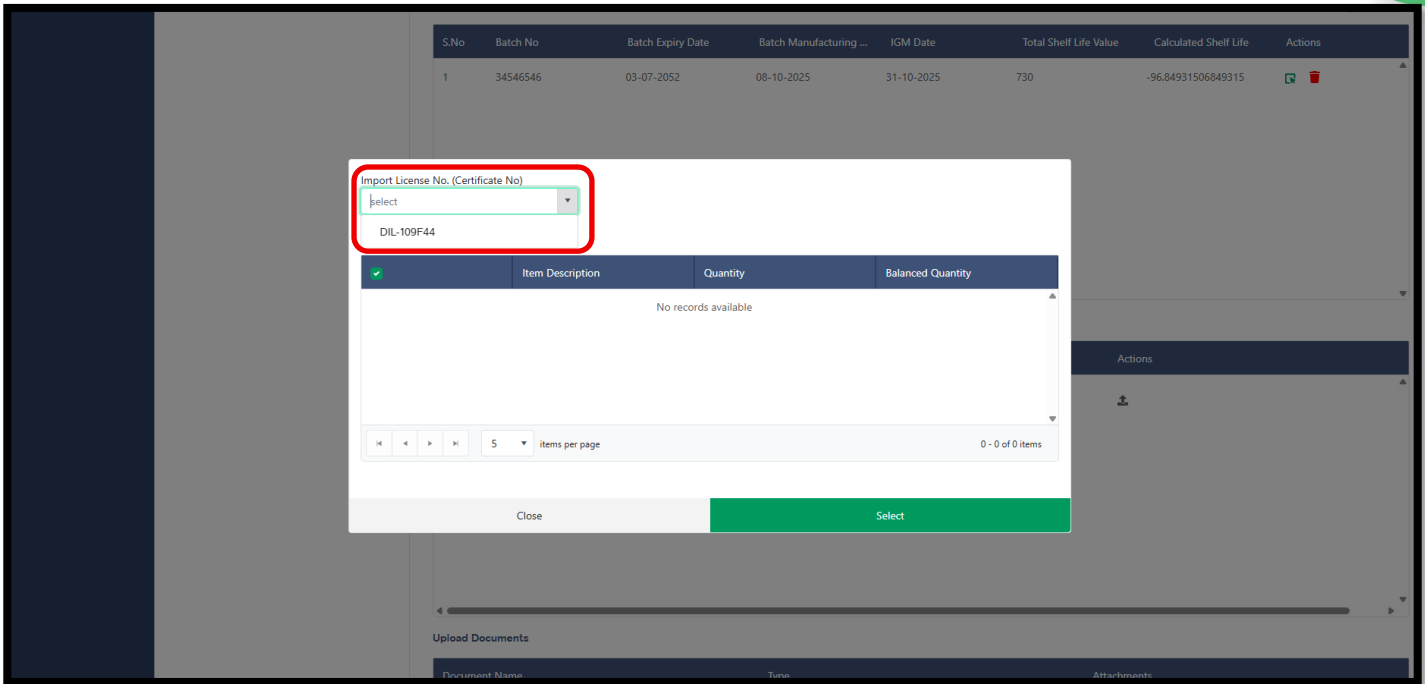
| S.No | Batch No | Batch Expiry Date | Batch Manufacturing ... | IGM Date | Total Shelf Life Value | Calculated Shelf Life | Actions |
|---|---|---|---|---|---|---|---|
| 1 | 34546546 | 03-07-2052 | 08-10-2025 | 31-10-2025 | 730 | -96.84931506849315 | |

Import License No. (Certificate No)

select

DIL-109F44

| | Item Description | Quantity | Balanced Quantity |
|---|---|---|---|
| No records available | | | |

5 items per page

0 - 0 of 0 items

Close

Select

Actions

Upload Documents

Document Name

Type

Attachments